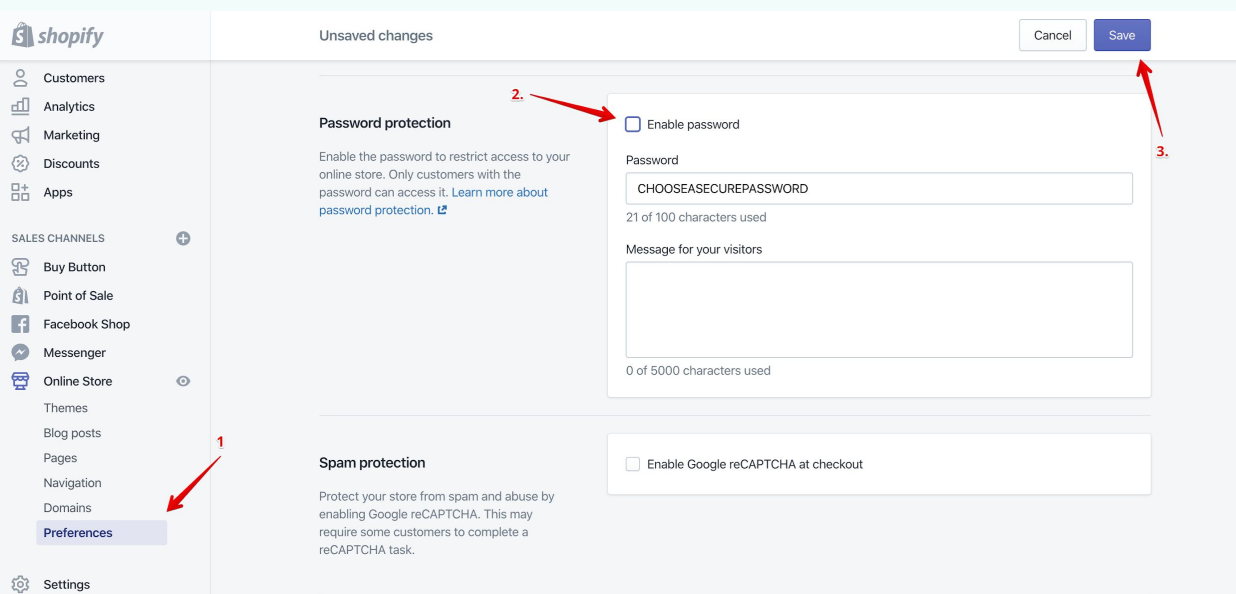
shopify

Customers
Analytics
Marketing
Discounts
Apps

SALES CHANNELS

Buy Button
Point of Sale
Facebook Shop
Messenger
Online Store
Themes
Blog posts
Pages
Navigation
Domains
Preferences

Settings

Unsaved changes

Cancel
Save

Password protection

Enable the password to restrict access to your online store. Only customers with the password can access it. Learn more about password protection.

2.

Enable password

Password

CHOOSEASECUREPASSWORD

21 of 100 characters used

Message for your visitors

0 of 5000 characters used

3.

1

Spam protection

Protect your store from spam and abuse by enabling Google reCAPTCHA. This may require some customers to complete a reCAPTCHA task.

Enable Google reCAPTCHA at checkout